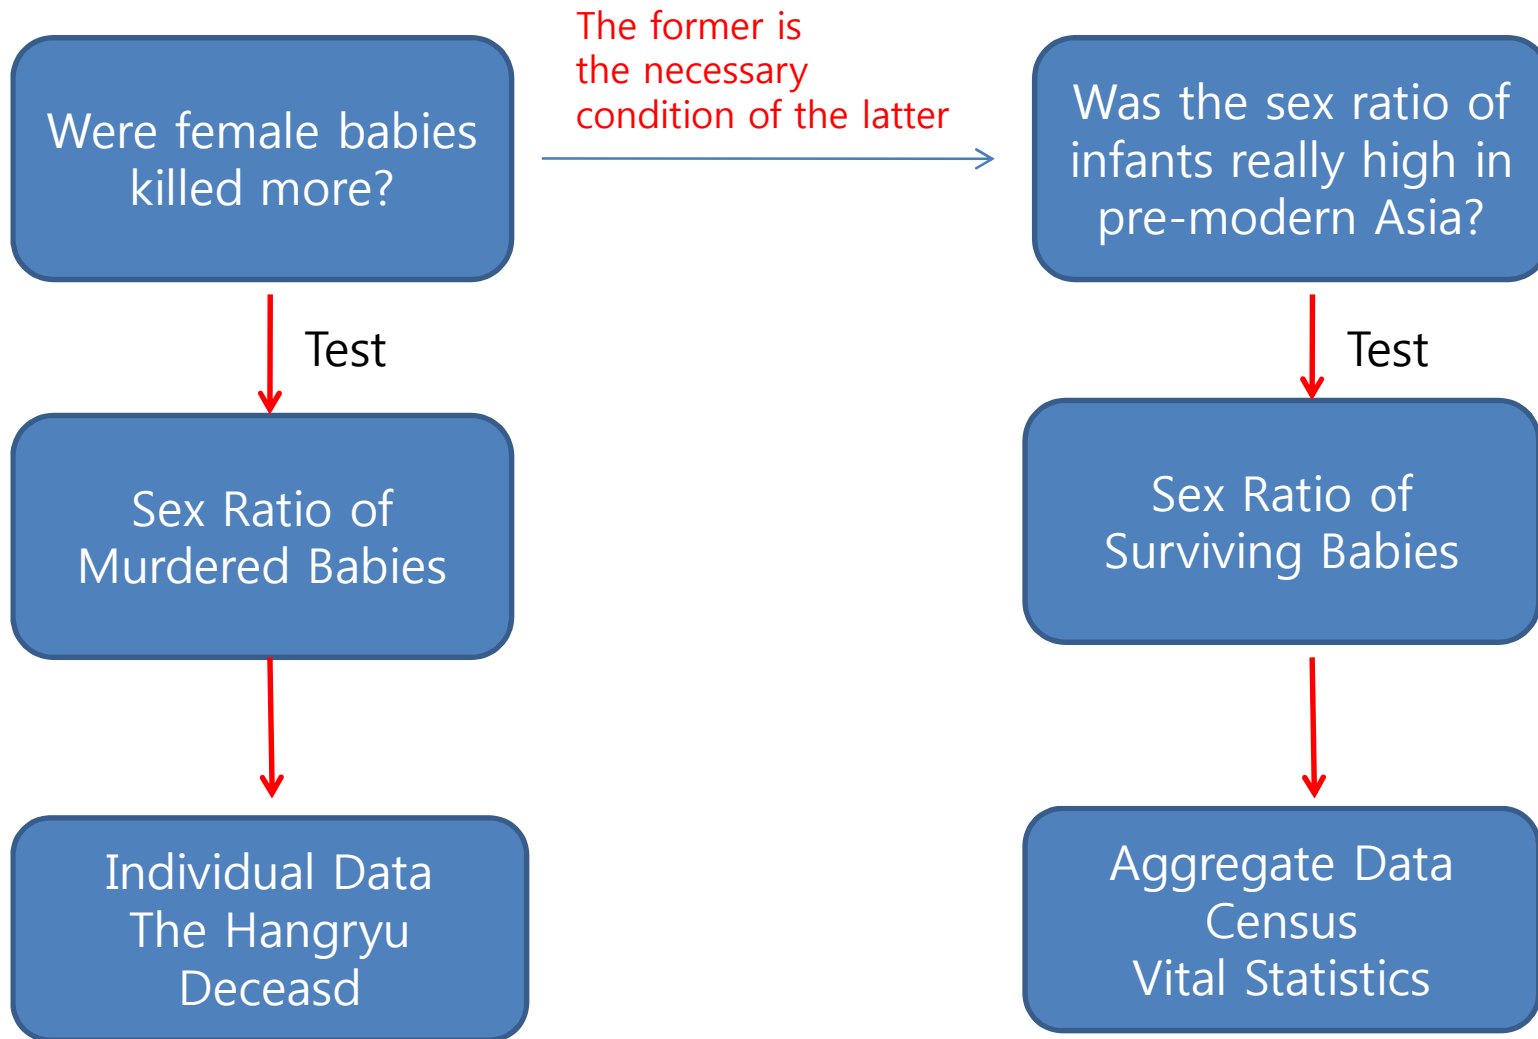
Were female babies killed more?

The former is the necessary condition of the latter

Was the sex ratio of infants really high in pre-modern Asia?

Test

Test

Sex Ratio of Murdered Babies

Sex Ratio of Surviving Babies

Individual Data
The Hangryu
Deceasd

Aggregate Data
Census
Vital Statistics